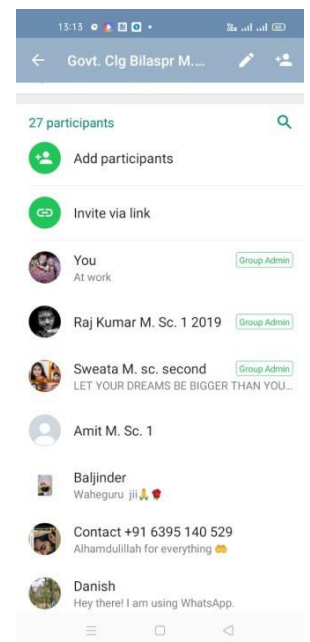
13:13

Govt. Clg Bilaspr M....

27 participants

Add participants

Invite via link

You
At work
Group Admin

Raj Kumar M. Sc. 1 2019
Group Admin

Sweata M. sc. second
LET YOUR DREAMS BE BIGGER THAN YOU...
Group Admin

Amit M. Sc. 1

Baljinder
Waheguru jii🙏🌹

Contact +91 6395 140 529
Alhamdulillah for everything 🤲

Danish
Hey there! I am using WhatsApp.